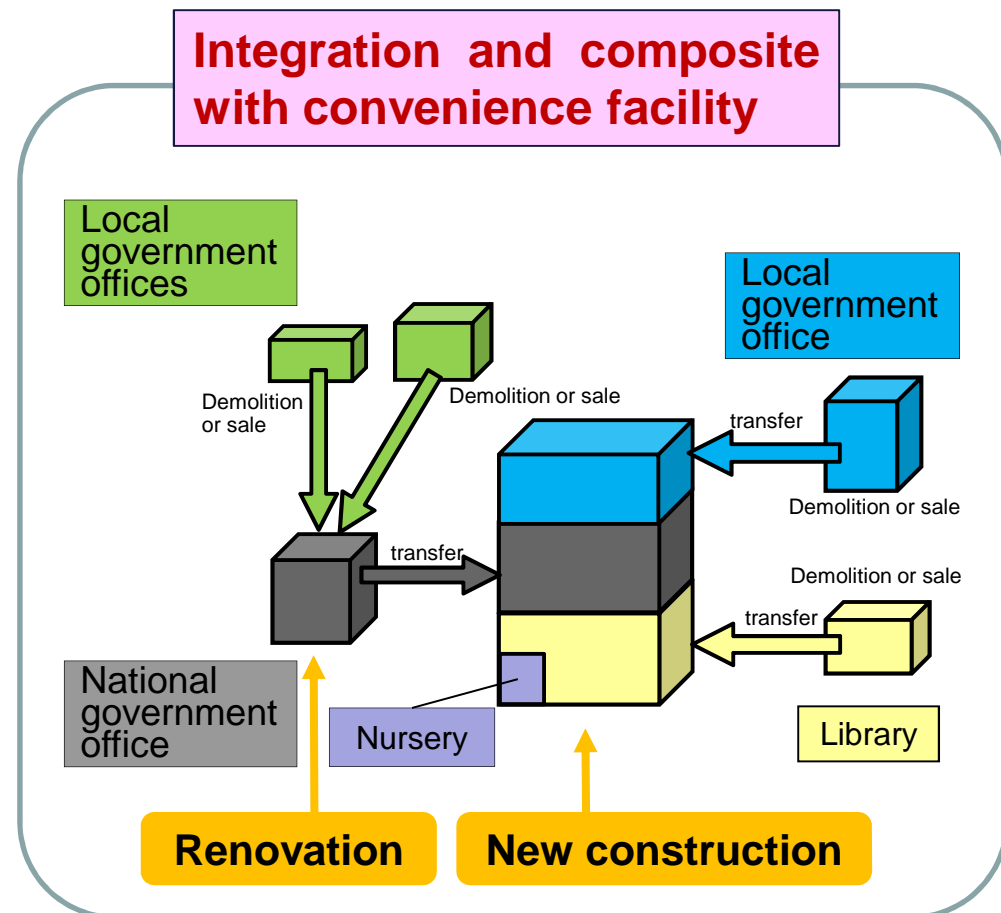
Integration and composite with convenience facility

Local government offices

Demolition or sale

Demolition or sale

Local government office

transfer

Demolition or sale

transfer

Demolition or sale

transfer

National government office

Nursery

Library

Renovation

New construction